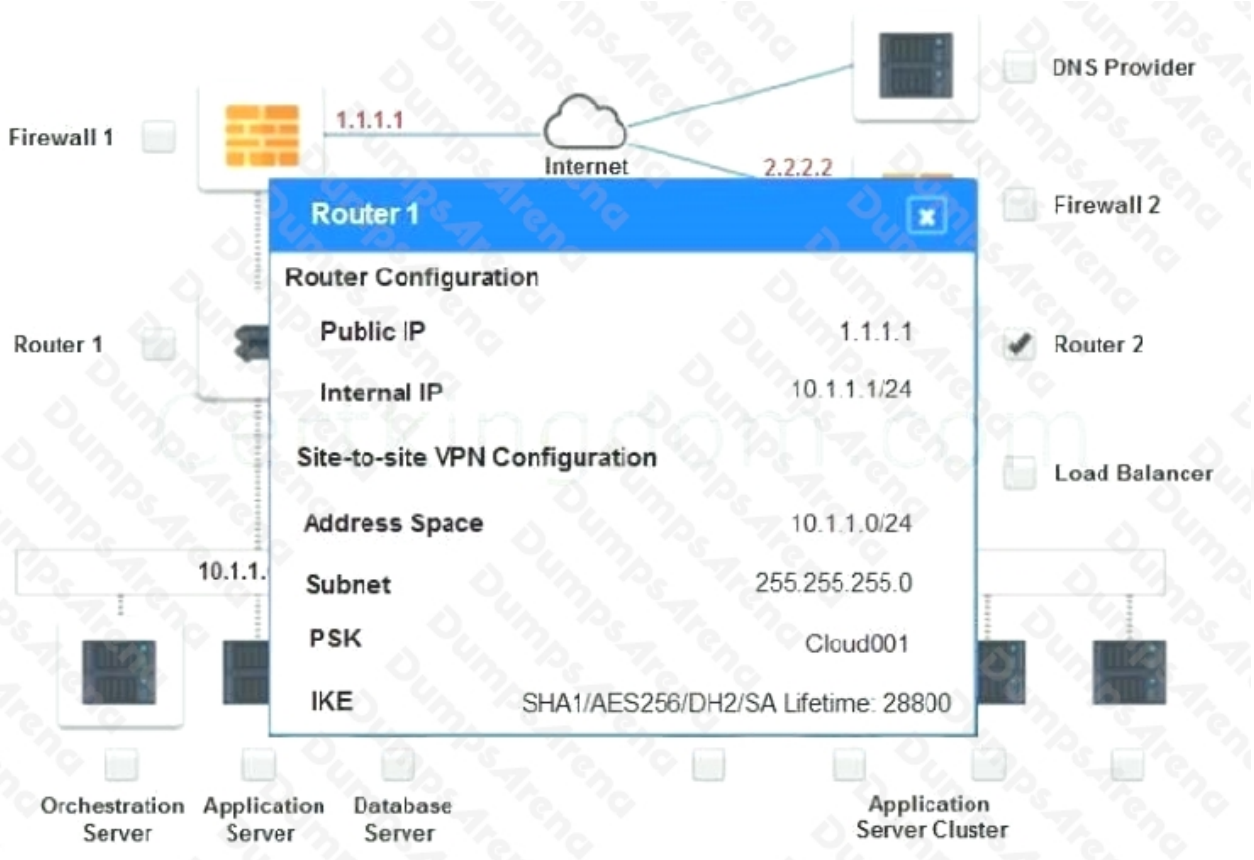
Firewall 1

1.1.1.1

Internet

2.2.2.2

DNS Provider

Firewall 2

Router 1

Router 2

Load Balancer

10.1.1.

Router 1

Router Configuration

| | |
|---|---|
| Public IP | 1.1.1.1 |
| Internal IP | 10.1.1.1/24 |

Site-to-site VPN Configuration

| | |
|---|---|
| Address Space | 10.1.1.0/24 |
| Subnet | 255.255.255.0 |
| PSK | Cloud001 |
| IKE | SHA1/AES256/DH2/SA Lifetime: 28800 |

Orchestration Server

Application Server

Database Server

Application Server Cluster

DumpsArena